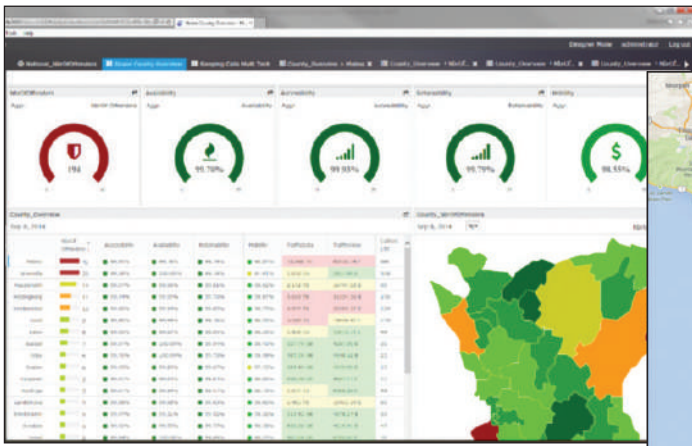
Designer Mode administrator Log out

National_WorstOffenders | Region County Overview | Keeping Calls Multi Task | County_Overview > Metros | County_Overview > WorstC... | County_Overview > WorstC... | County_Overview > WorstC...

WorstOffenders
Worst Offenders
194

Availability
Availability
99.70%

Accessibility
Accessibility
99.93%

Retainability
Retainability
99.79%

Mobility
98.55%

County_Overview

County_WorstOffenders

Accessibility | Availability | Retainability | Mobility | TotTraffic | TotFiltered